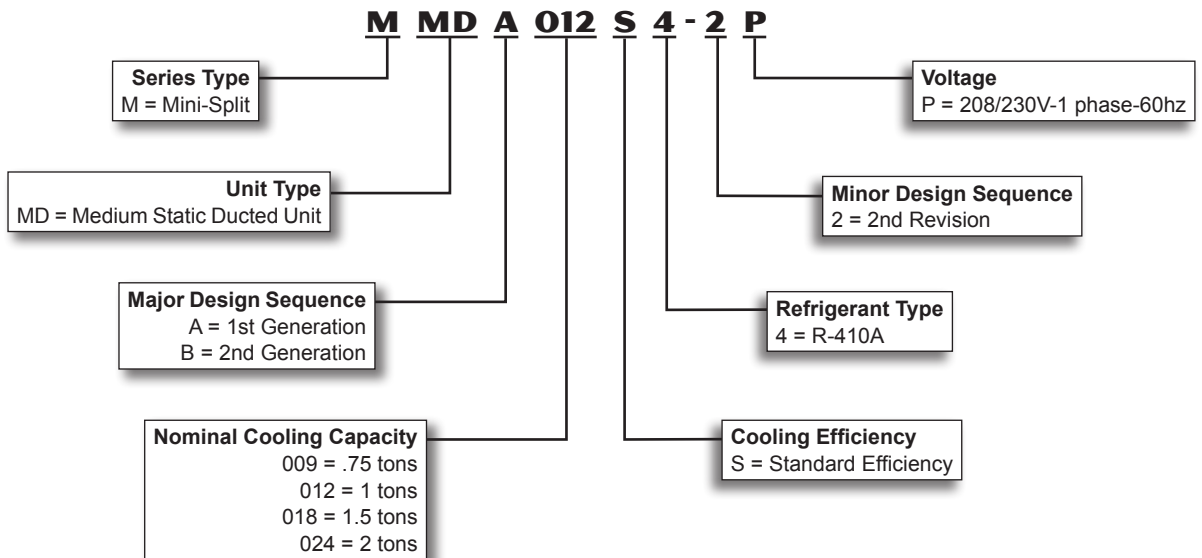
M MD A 012 S 4 - 2 P

Series Type
M = Mini-Split

Unit Type
MD = Medium Static Ducted Unit

Major Design Sequence
A = 1st Generation
B = 2nd Generation

Nominal Cooling Capacity
009 = .75 tons
012 = 1 tons
018 = 1.5 tons
024 = 2 tons

Voltage
P = 208/230V-1 phase-60hz

Minor Design Sequence
2 = 2nd Revision

Refrigerant Type
4 = R-410A

Cooling Efficiency
S = Standard Efficiency